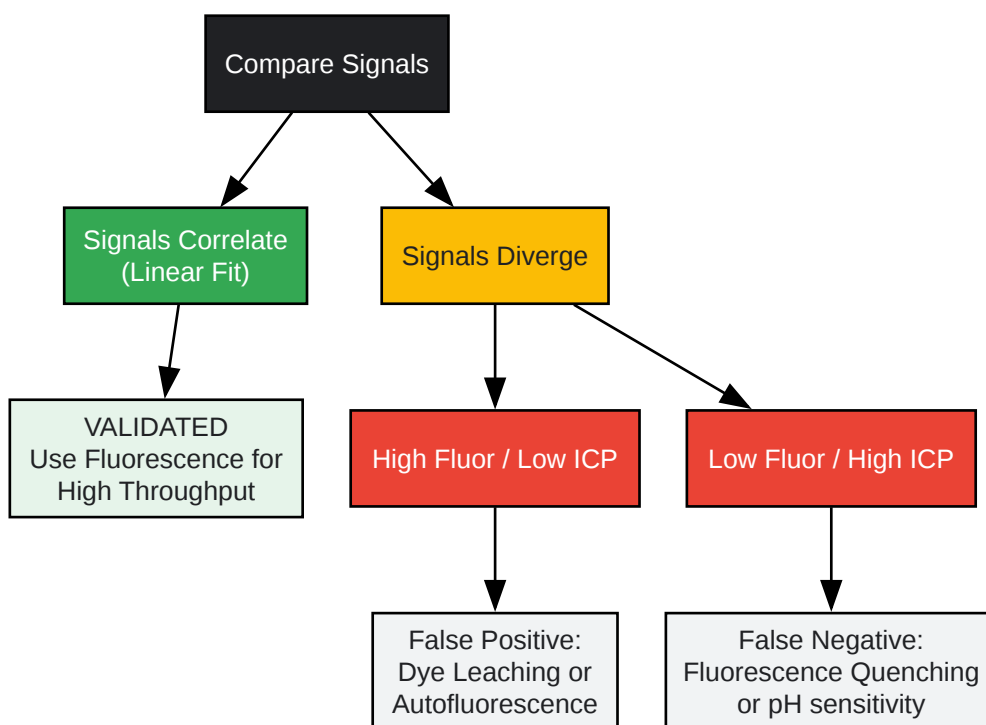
Compare Signals

Signals Correlate
(Linear Fit)

Signals Diverge

VALIDATED
Use Fluorescence for
High Throughput

High Fluor / Low ICP

Low Fluor / High ICP

False Positive:
Dye Leaching or
Autofluorescence

False Negative:
Fluorescence Quenching
or pH sensitivity